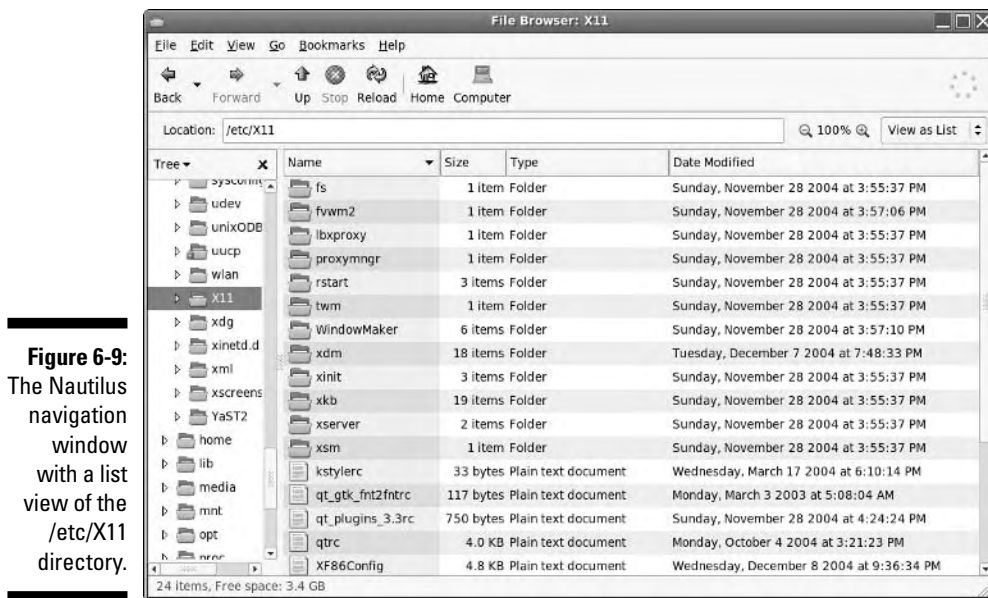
Figure 6-9: The Nautilus navigation window with a list view of the /etc/X11 directory.

File Browser: X11

File Edit View Go Bookmarks Help

Back Forward Up Stop Reload Home Computer

Location: /etc/X11

100%

View as List

Tree

| Name | Size | Type | Date Modified |
|---|---|---|---|
| fs | 1 item | Folder | Sunday, November 28 2004 at 3:55:37 PM |
| fvwm2 | 1 item | Folder | Sunday, November 28 2004 at 3:57:06 PM |
| lbxproxy | 1 item | Folder | Sunday, November 28 2004 at 3:55:37 PM |
| proxymngr | 1 item | Folder | Sunday, November 28 2004 at 3:55:37 PM |
| rstart | 3 items | Folder | Sunday, November 28 2004 at 3:55:37 PM |
| twm | 1 item | Folder | Sunday, November 28 2004 at 3:55:37 PM |
| WindowMaker | 6 items | Folder | Sunday, November 28 2004 at 3:57:10 PM |
| xdm | 18 items | Folder | Tuesday, December 7 2004 at 7:48:33 PM |
| xinit | 3 items | Folder | Sunday, November 28 2004 at 3:55:37 PM |
| xkb | 19 items | Folder | Sunday, November 28 2004 at 3:55:37 PM |
| xserver | 2 items | Folder | Sunday, November 28 2004 at 3:55:37 PM |
| xsm | 1 item | Folder | Sunday, November 28 2004 at 3:55:37 PM |
| kstylerc | 33 bytes | Plain text document | Wednesday, March 17 2004 at 6:10:14 PM |
| qt_gtk_fnt2fntrc | 117 bytes | Plain text document | Monday, March 3 2003 at 5:08:04 AM |
| qt_plugins_3.3rc | 750 bytes | Plain text document | Sunday, November 28 2004 at 4:24:24 PM |
| qtrc | 4.0 KB | Plain text document | Monday, October 4 2004 at 3:21:23 PM |
| XF86Config | 4.8 KB | Plain text document | Wednesday, December 8 2004 at 9:36:34 PM |

sysconfig
udev
unixODB
uucp
wlan
X11
xdg
xinetd.d
xml
xscreens
YaST2
home
lib
media
mnt
opt
proc

24 items, Free space: 3.4 GB